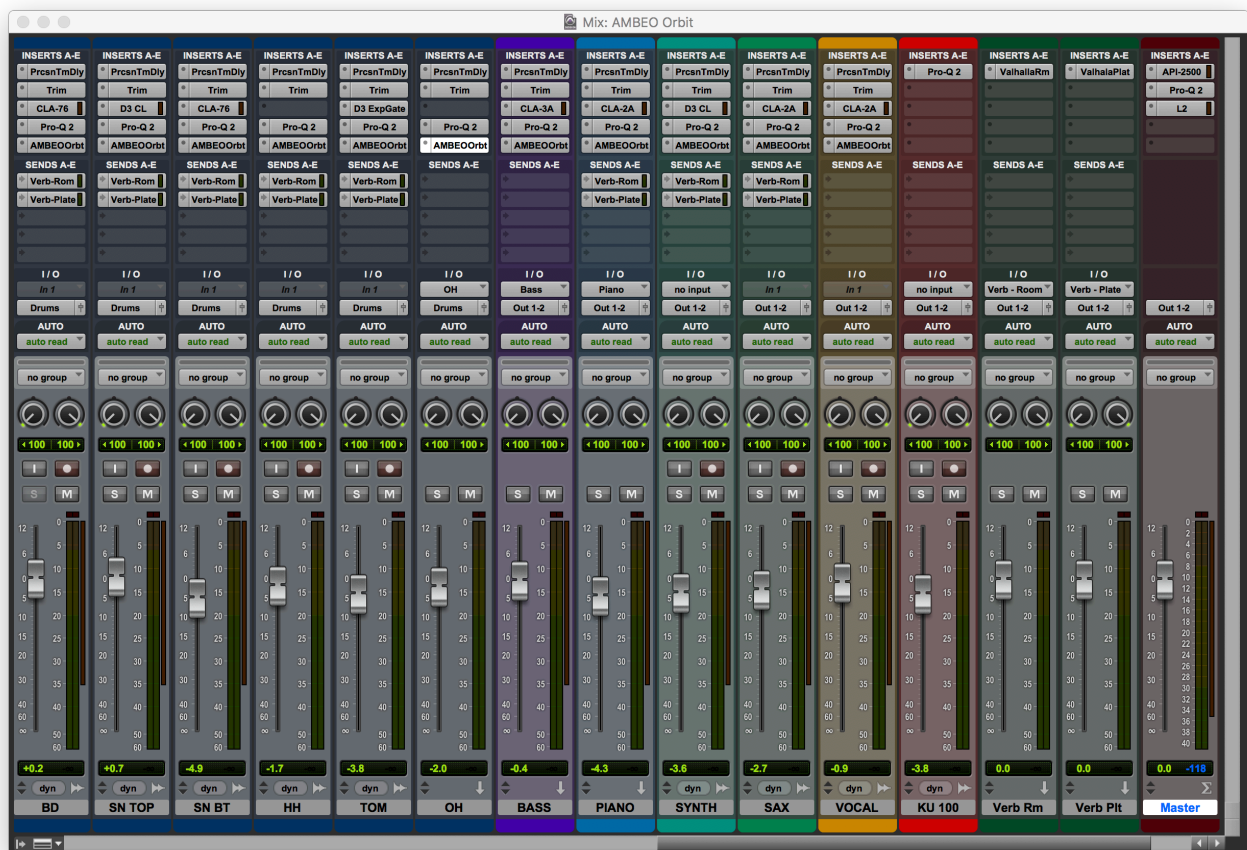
Mix: AMBEO Orbit

| BD | SN TOP | SN BT | HH | TOM | OH | BASS | PIANO | SYNTH | SAX | VOCAL | KU 100 | Verb Rm | Verb Plt | Master |
|---|---|---|---|---|---|---|---|---|---|---|---|---|---|---|
| INSERTS A-E | INSERTS A-E | INSERTS A-E | INSERTS A-E | INSERTS A-E | INSERTS A-E | INSERTS A-E | INSERTS A-E | INSERTS A-E | INSERTS A-E | INSERTS A-E | INSERTS A-E | INSERTS A-E | INSERTS A-E | INSERTS A-E |
| PrcsnTmDly | PrcsnTmDly | PrcsnTmDly | PrcsnTmDly | PrcsnTmDly | PrcsnTmDly | PrcsnTmDly | PrcsnTmDly | PrcsnTmDly | PrcsnTmDly | PrcsnTmDly | Pro-Q 2 | ValhallaRm | ValhallaPlat | API-2500 |
| Trim | Trim | Trim | Trim | Trim | Trim | Trim | Trim | Trim | Trim | Trim | | | | Pro-Q 2 |
| CLA-76 | D3 CL | CLA-76 | | D3 ExpGate | | CLA-3A | CLA-2A | D3 CL | CLA-2A | CLA-2A | | | | L2 |
| Pro-Q 2 | Pro-Q 2 | Pro-Q 2 | Pro-Q 2 | Pro-Q 2 | Pro-Q 2 | Pro-Q 2 | Pro-Q 2 | Pro-Q 2 | Pro-Q 2 | Pro-Q 2 | | | | |
| AMBEOOrbt | AMBEOOrbt | AMBEOOrbt | AMBEOOrbt | AMBEOOrbt | AMBEOOrbt | AMBEOOrbt | AMBEOOrbt | AMBEOOrbt | AMBEOOrbt | AMBEOOrbt | | | | |
| SENDS A-E | SENDS A-E | SENDS A-E | SENDS A-E | SENDS A-E | SENDS A-E | SENDS A-E | SENDS A-E | SENDS A-E | SENDS A-E | SENDS A-E | SENDS A-E | SENDS A-E | SENDS A-E | |
| Verb-Rom | Verb-Rom | Verb-Rom | Verb-Rom | Verb-Rom | | | Verb-Rom | Verb-Rom | Verb-Rom | | | | | |
| Verb-Plate | Verb-Plate | Verb-Plate | Verb-Plate | Verb-Plate | | | Verb-Plate | Verb-Plate | Verb-Plate | | | | | |
| I / O | I / O | I / O | I / O | I / O | I / O | I / O | I / O | I / O | I / O | I / O | I / O | I / O | I / O | |
| In 1 | In 1 | In 1 | In 1 | In 1 | OH | Bass | Piano | no input | In 1 | In 1 | no input | Verb - Room | Verb - Plate | |
| Drums | Drums | Drums | Drums | Drums | Drums | Out 1-2 | Out 1-2 | Out 1-2 | Out 1-2 | Out 1-2 | Out 1-2 | Out 1-2 | Out 1-2 | Out 1-2 |
| AUTO | AUTO | AUTO | AUTO | AUTO | AUTO | AUTO | AUTO | AUTO | AUTO | AUTO | AUTO | AUTO | AUTO | AUTO |
| auto read | auto read | auto read | auto read | auto read | auto read | auto read | auto read | auto read | auto read | auto read | auto read | auto read | auto read | auto read |
| no group | no group | no group | no group | no group | no group | no group | no group | no group | no group | no group | no group | no group | no group | no group |
| ‹100 100› | ‹100 100› | ‹100 100› | ‹100 100› | ‹100 100› | ‹100 100› | ‹100 100› | ‹100 100› | ‹100 100› | ‹100 100› | ‹100 100› | ‹100 100› | ‹100 100› | ‹100 100› | |
| S M | S M | S M | S M | S M | S M | S M | S M | S M | S M | S M | S M | S M | S M | |
| +0.2 | +0.7 | -4.9 | -1.7 | -3.8 | -2.0 | -0.4 | -4.3 | -3.6 | -2.7 | -0.9 | -3.8 | 0.0 | 0.0 | 0.0 -118 |
| dyn | dyn | dyn | dyn | dyn | | | | dyn | dyn | dyn | dyn | | | |